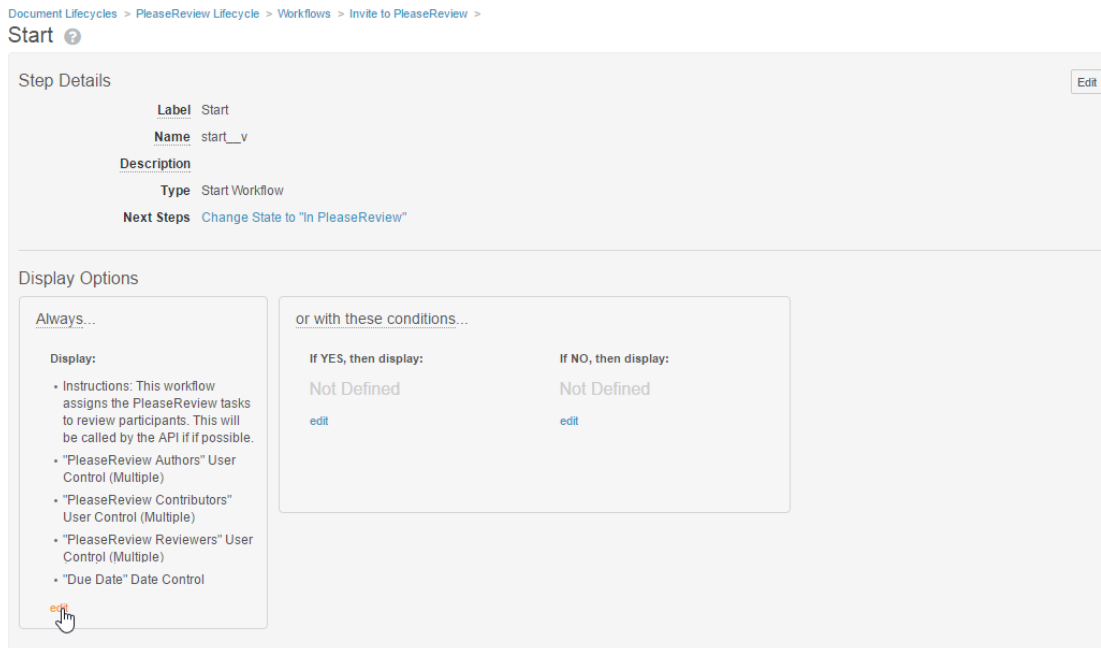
Document Lifecycles > PleaseReview Lifecycle > Workflows > Invite to PleaseReview >

Start

Step Details

Edit

Label Start

Name start__v

Description

Type Start Workflow

Next Steps Change State to "In PleaseReview"

Display Options

Always...

Display:

- Instructions: This workflow assigns the PleaseReview tasks to review participants. This will be called by the API if if possible.
- "PleaseReview Authors" User Control (Multiple)
- "PleaseReview Contributors" User Control (Multiple)
- "PleaseReview Reviewers" User Control (Multiple)
- "Due Date" Date Control

edit

or with these conditions...

If YES, then display:

Not Defined

edit

If NO, then display:

Not Defined

edit